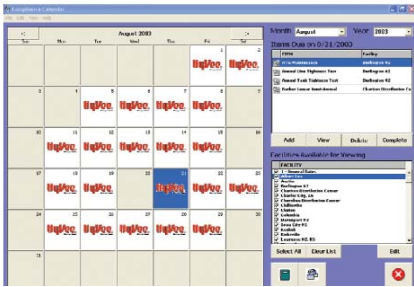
Compliance Calendar
File Edit View Help

<<
August 2003
>>

| Sun | Mon | Tue | Wed | Thu | Fri | Sat |
|---|---|---|---|---|---|---|
| | | | | | 1 HyVee | 2 HyVee |
| 3 | 4 HyVee | 5 HyVee | 6 HyVee | 7 HyVee | 8 HyVee | 9 |
| 10 | 11 HyVee | 12 HyVee | 13 HyVee | 14 HyVee | 15 HyVee | 16 |
| 17 | 18 HyVee | 19 HyVee | 20 HyVee | 21 HyVee | 22 HyVee | 23 |
| 24 | 25 HyVee | 26 HyVee | 27 HyVee | 28 HyVee | 29 HyVee | 30 |
| 31 | | | | | | |

Month August
Year 2003

Items Due on 8/21/2003

| Item | Facility |
|---|---|
| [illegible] | Burlington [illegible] |
| Annual Line Tightness Test | Burlington #2 |
| Annual Tank Tightness Test | Burlington #2 |
| Perform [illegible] | Chariton Distribution C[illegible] |

Add
View
Delete
Complete

Facilities Available for Viewing

FACILITY
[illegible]
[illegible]
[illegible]
Burlington #2
Chariton Distribution Center
Charles City, IA
Chariton Distribution Center
Chillicothe
Clinton
Columbia
Davenport #1
Sioux City #3
Kearney
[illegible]
Lawrence KS #1

Select All
Clear List
Edit